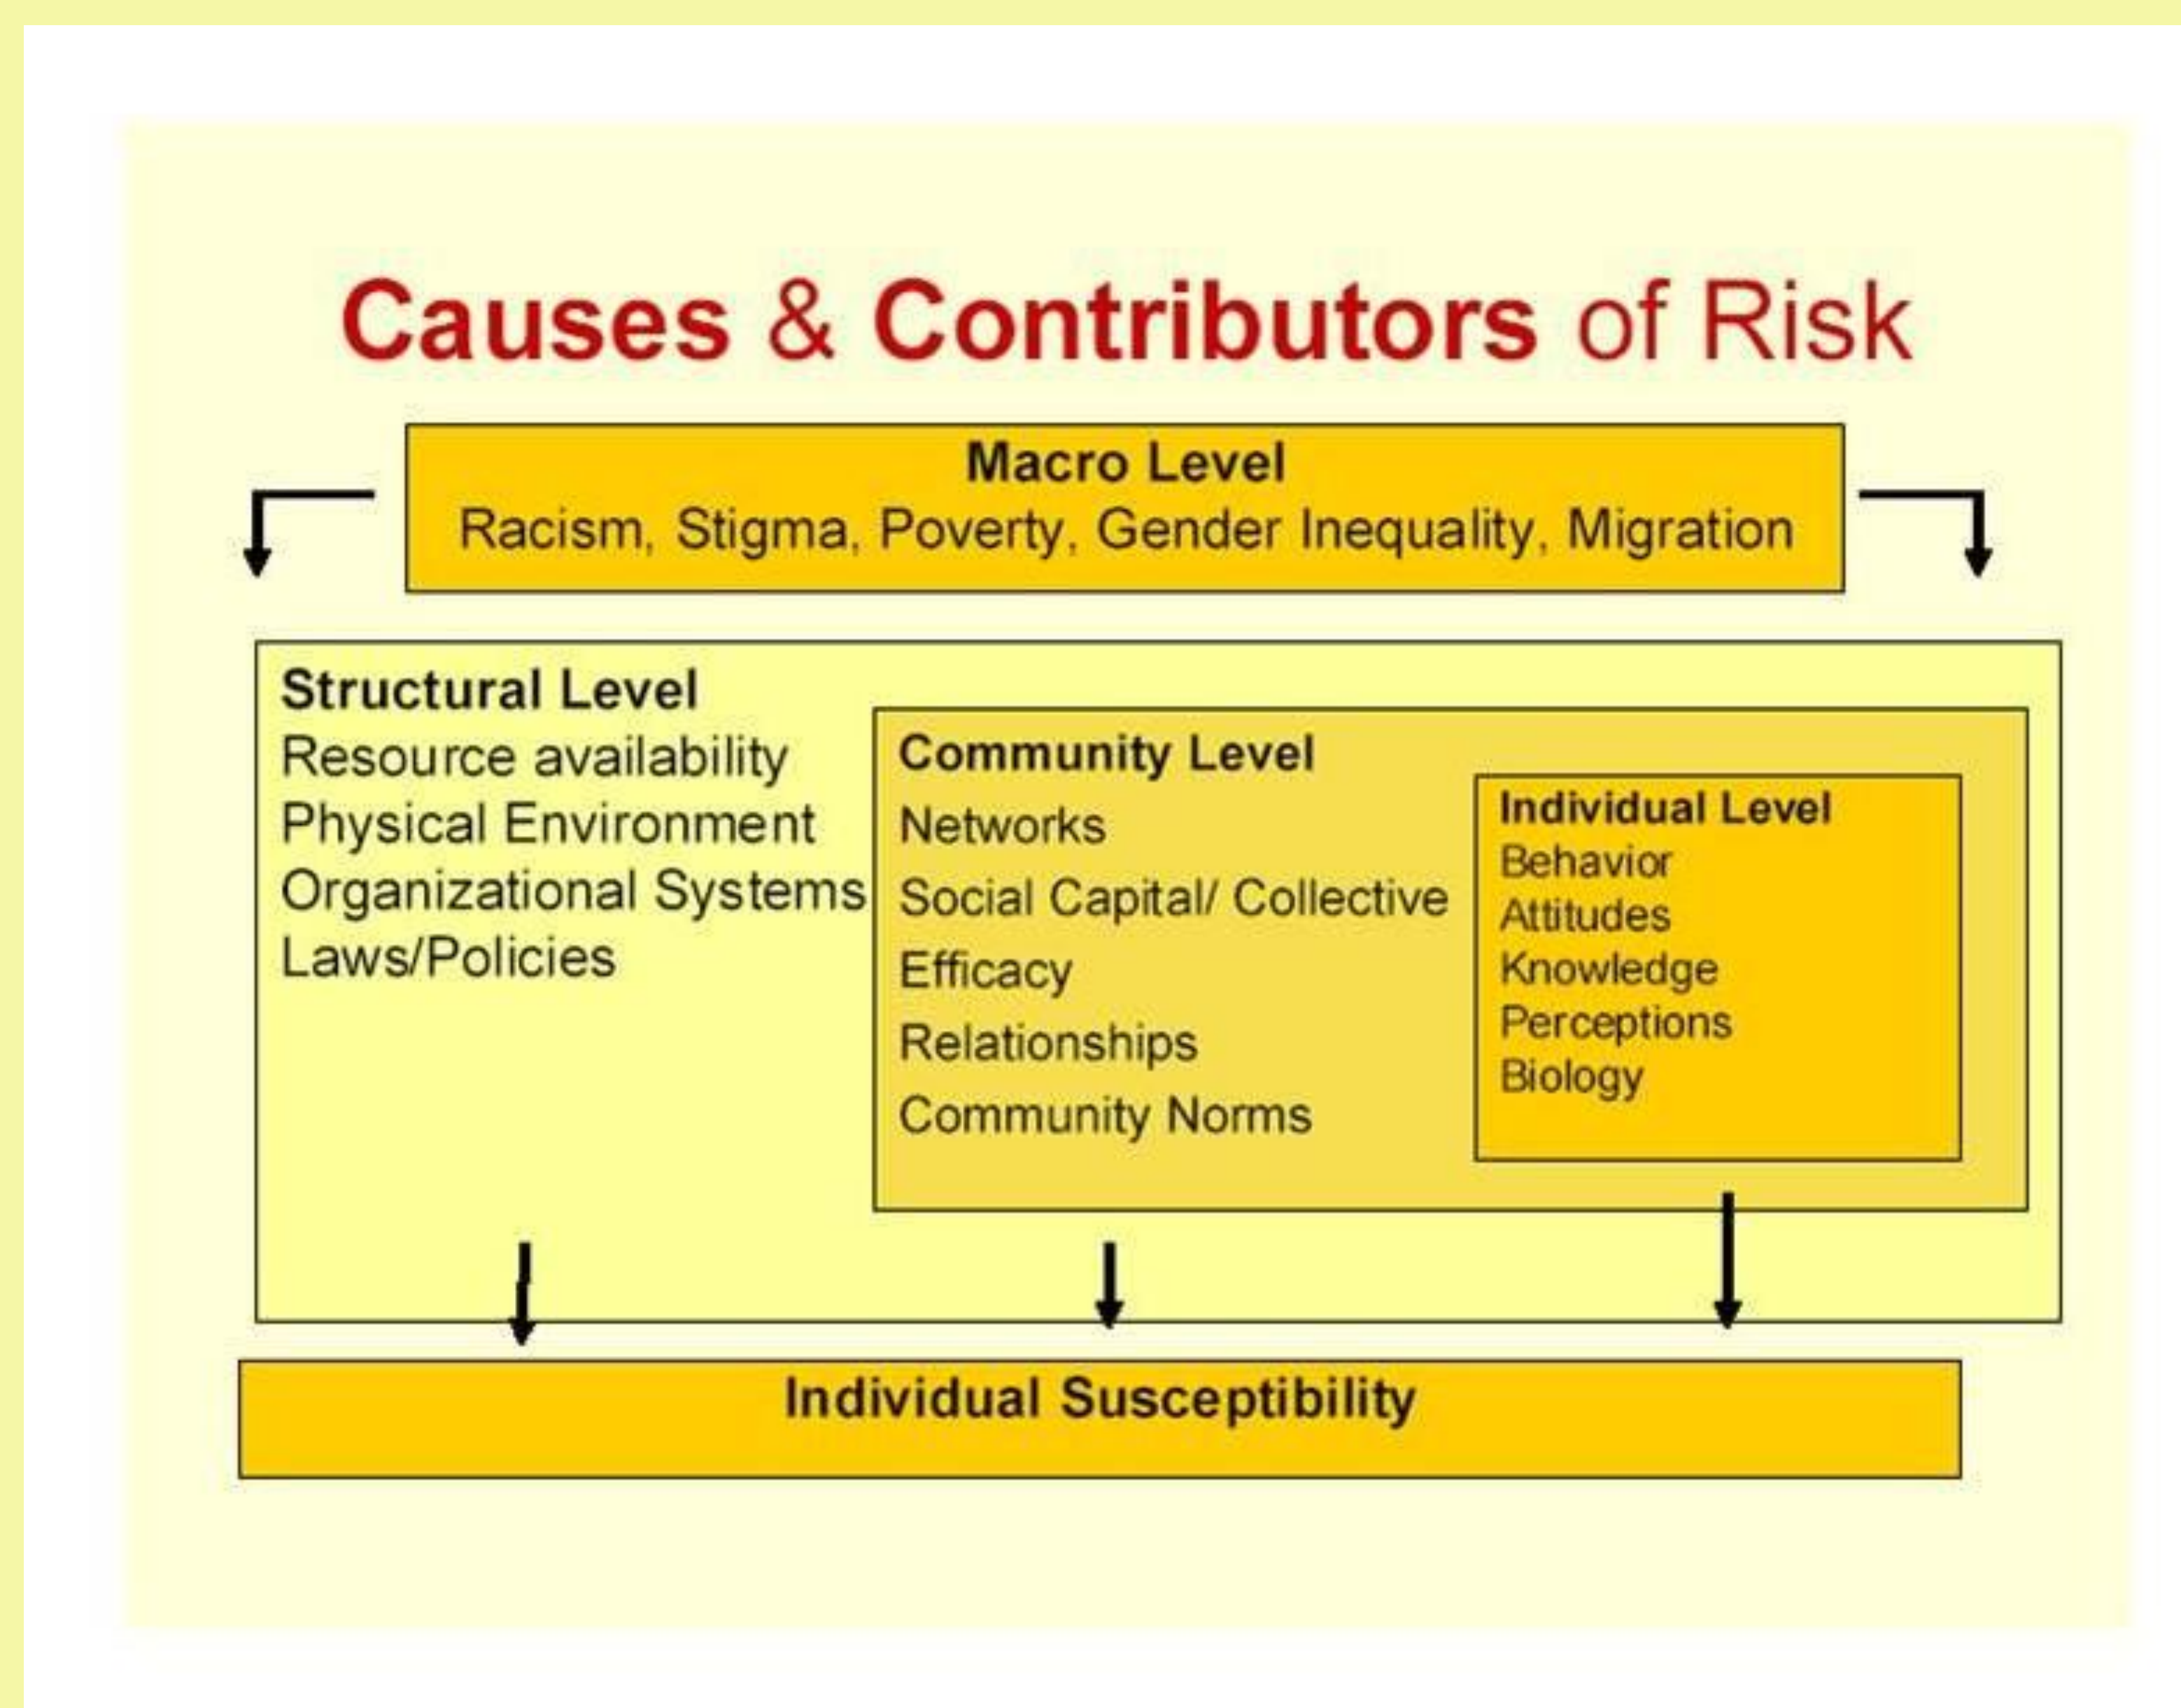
Causes & Contributors of Risk

Macro Level
Racism, Stigma, Poverty, Gender Inequality, Migration

Structural Level
Resource availability
Physical Environment
Organizational Systems
Laws/Policies

Community Level
Networks
Social Capital/ Collective
Efficacy
Relationships
Community Norms

Individual Level
Behavior
Attitudes
Knowledge
Perceptions
Biology

Individual Susceptibility